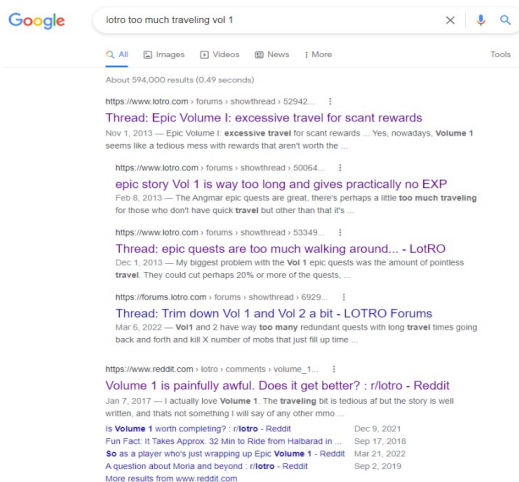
Google

lotro too much traveling vol 1

All Images Videos News More Tools

About 594,000 results (0.49 seconds)

https://www.lotro.com › forums › showthread › 52942...

Thread: Epic Volume I: excessive travel for scant rewards

Nov 1, 2013 — Epic Volume I: excessive travel for scant rewards ... Yes, nowadays, Volume 1 seems like a tedious mess with rewards that aren't worth the ...

https://www.lotro.com › forums › showthread › 50064...

epic story Vol 1 is way too long and gives practically no EXP

Feb 8, 2013 — The Angmar epic quests are great, there's perhaps a little too much traveling for those who don't have quick travel but other than that it's ...

https://www.lotro.com › forums › showthread › 53349...

Thread: epic quests are too much walking around... - LotRO

Dec 1, 2013 — My biggest problem with the Vol 1 epic quests was the amount of pointless travel. They could cut perhaps 20% or more of the quests, ...

https://forums.lotro.com › forums › showthread › 6929...

Thread: Trim down Vol 1 and Vol 2 a bit - LOTRO Forums

Mar 6, 2022 — Vol1 and 2 have way too many redundant quests with long travel times going back and forth and kill X number of mobs that just fill up time ...

https://www.reddit.com › lotro › comments › volume_1...

Volume 1 is painfully awful. Does it get better? : r/lotro - Reddit

Jan 7, 2017 — I actually love Volume 1. The traveling bit is tedious af but the story is well written, and thats not something I will say of any other mmo ...

| | |
|---|---|
| Is Volume 1 worth completing? : r/lotro - Reddit | Dec 9, 2021 |
| Fun Fact: It Takes Approx. 32 Min to Ride from Halbarad in ... | Sep 17, 2018 |
| So as a player who's just wrapping up Epic Volume 1 - Reddit | Mar 21, 2022 |
| A question about Moria and beyond : r/lotro - Reddit | Sep 2, 2019 |

More results from www.reddit.com